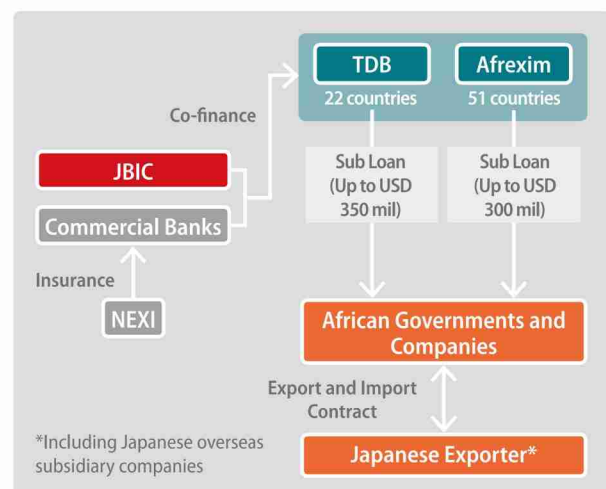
TDB
22 countries

Afrexim
51 countries

Co-finance

JBIC

Commercial Banks

Insurance

NEXI

Sub Loan (Up to USD 350 mil)

Sub Loan (Up to USD 300 mil)

African Governments and Companies

Export and Import Contract

Japanese Exporter*

*Including Japanese overseas subsidiary companies